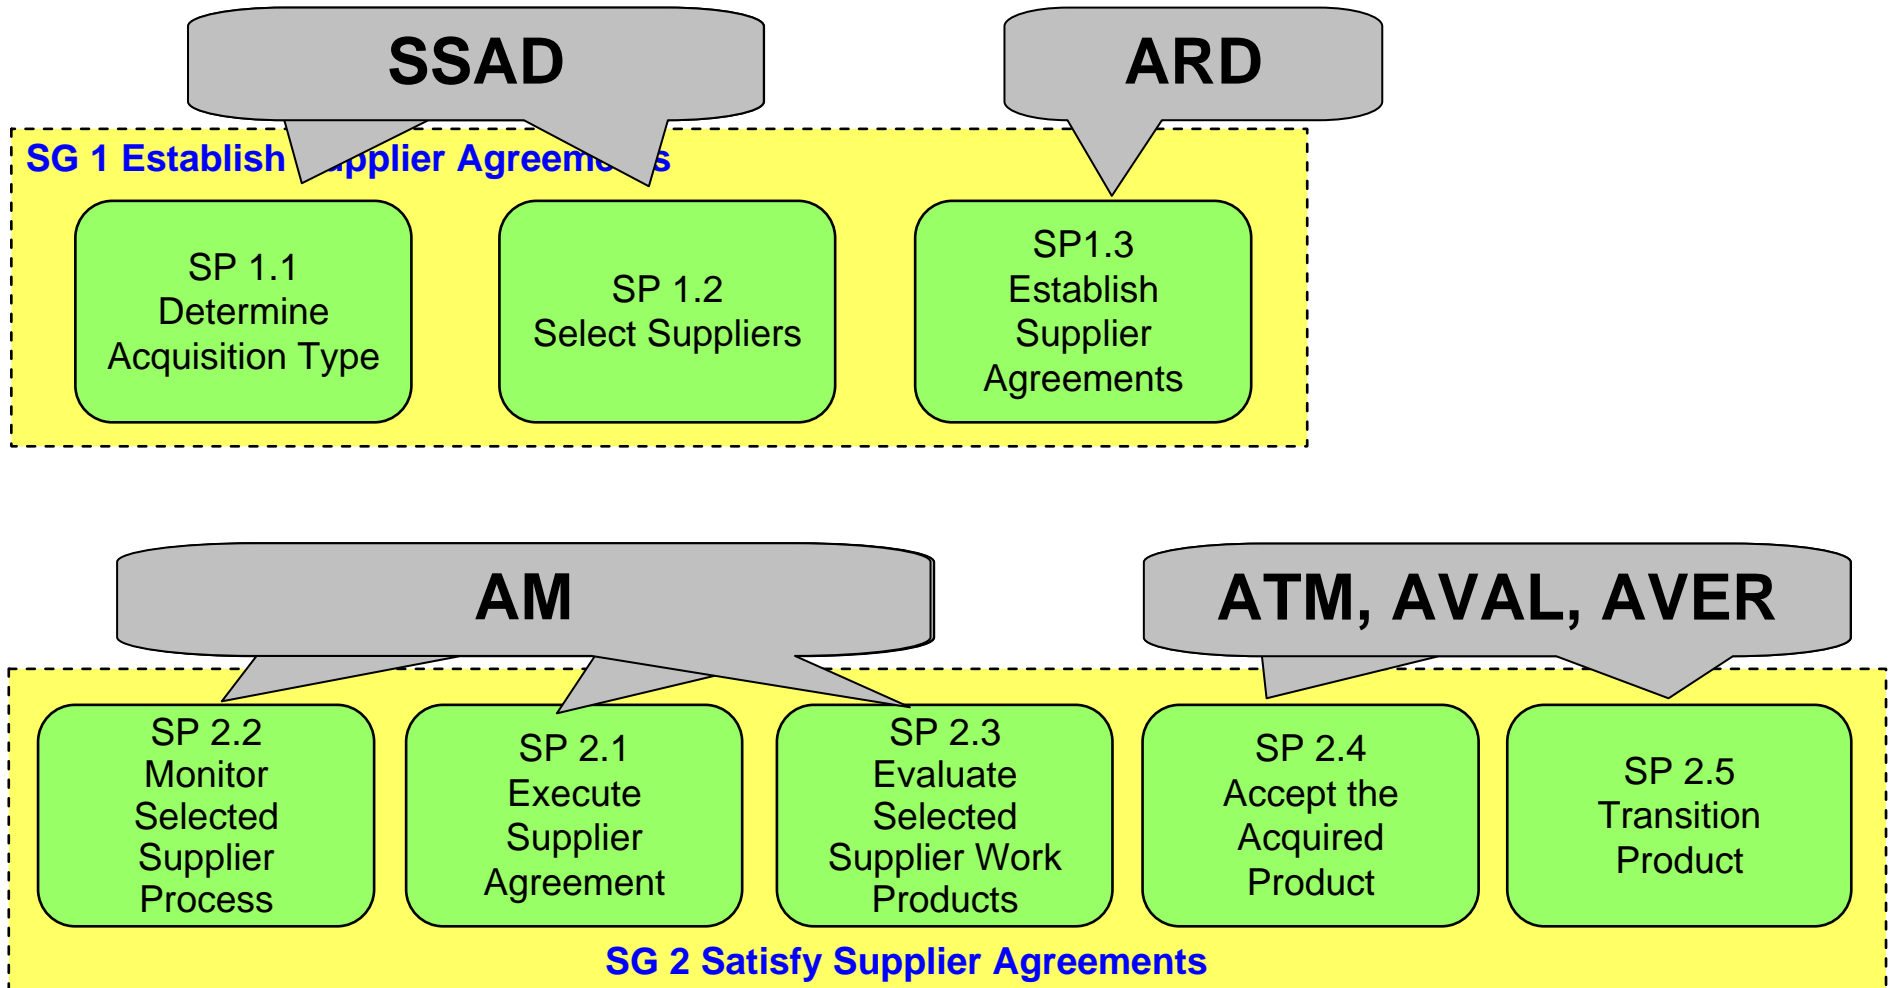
SSAD

ARD

SG 1 Establish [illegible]pplier Agreeme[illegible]s

SP 1.1
Determine
Acquisition Type

SP 1.2
Select Suppliers

SP1.3
Establish
Supplier
Agreements

AM

ATM, AVAL, AVER

SP 2.2
Monitor
Selected
Supplier
Process

SP 2.1
Execute
Supplier
Agreement

SP 2.3
Evaluate
Selected
Supplier Work
Products

SP 2.4
Accept the
Acquired
Product

SP 2.5
Transition
Product

SG 2 Satisfy Supplier Agreements